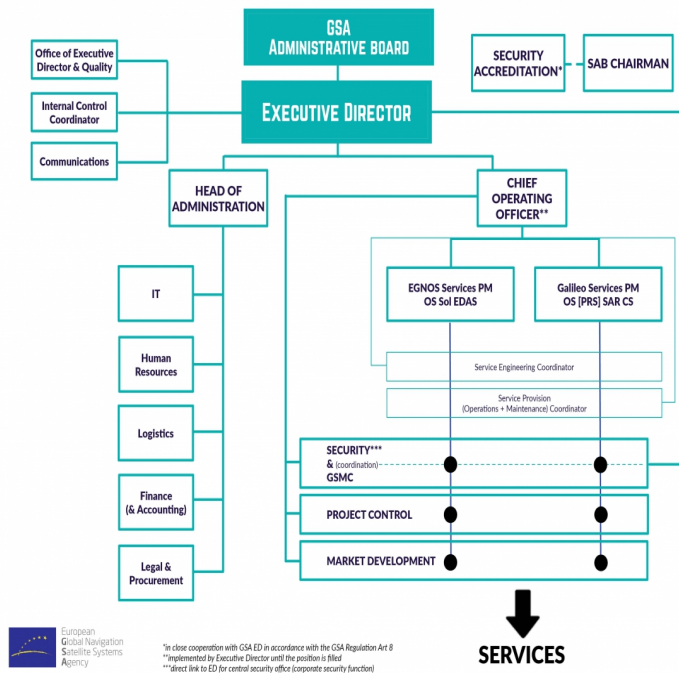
GSA
Administrative board

Security Accreditation*

SAB Chairman

Office of Executive Director & Quality

Internal Control Coordinator

Communications

Executive Director

Head of Administration

Chief Operating Officer**

IT

Human Resources

Logistics

Finance (& Accounting)

Legal & Procurement

EGNOS Services PM
OS Sol EDAS

Galileo Services PM
OS [PRS] SAR CS

Service Engineering Coordinator

Service Provision (Operations + Maintenance) Coordinator

SECURITY***
& (coordination)
GSMC

PROJECT CONTROL

MARKET DEVELOPMENT

European Global Navigation Satellite Systems Agency

*in close cooperation with GSA ED in accordance with the GSA Regulation Art 8
**implemented by Executive Director until the position is filled
***direct link to ED for central security office (corporate security function)

SERVICES